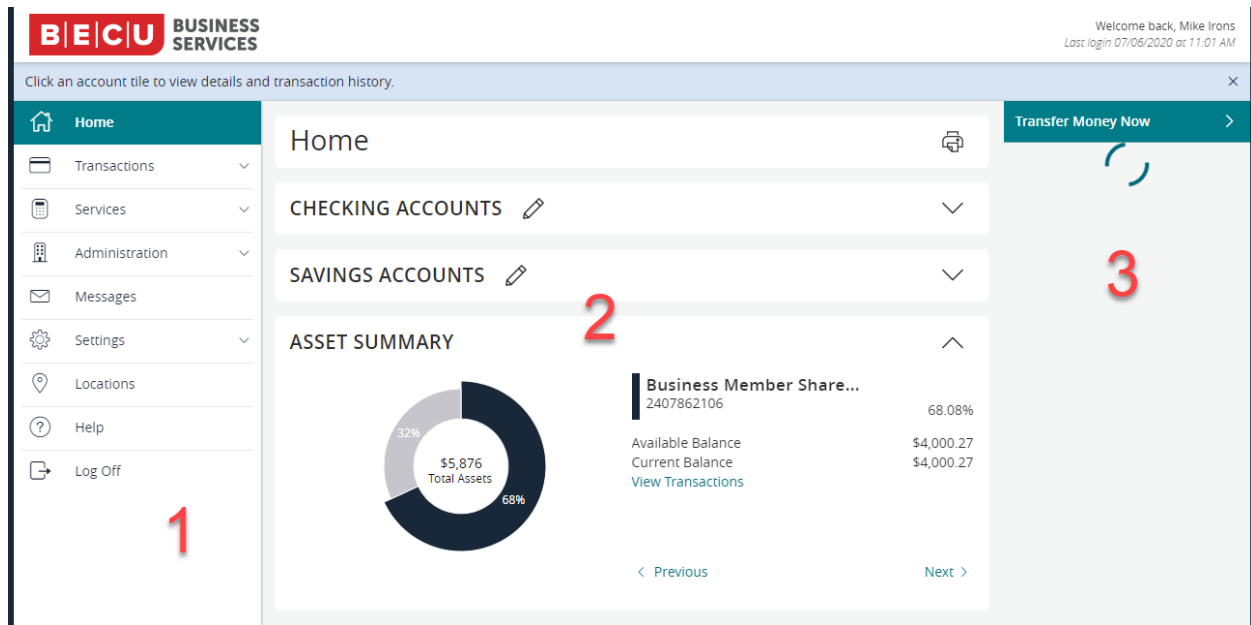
BECU BUSINESS SERVICES

Welcome back, Mike Irons
Last login 07/06/2020 at 11:01 AM

Click an account tile to view details and transaction history.

×

Home
Transactions
Services
Administration
Messages
Settings
Locations
Help
Log Off

1

Home

CHECKING ACCOUNTS

SAVINGS ACCOUNTS

2

ASSET SUMMARY

32%
$5,876
Total Assets
68%

Business Member Share...
2407862106
68.08%

Available Balance $4,000.27
Current Balance $4,000.27
View Transactions

Previous

Next

Transfer Money Now

3